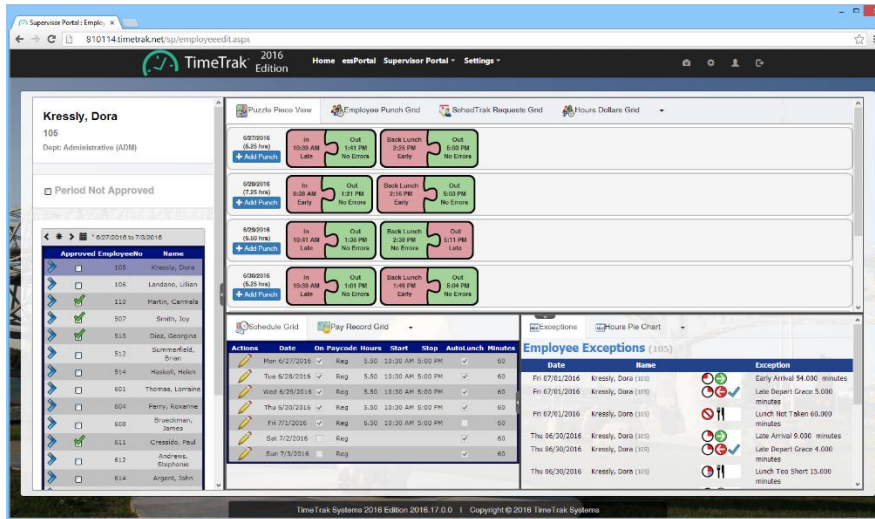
Supervisor Portal : Employ ×

810114.timetrak.net/sp/employeeedit.aspx

TimeTrak 2016 Edition

Home essPortal Supervisor Portal ▾ Settings ▾

Kressly, Dora
105
Dept: Administrative (ADM)

Period Not Approved

6/27/2016 to 7/3/2016

| Approved | EmployeeNo | Name |
|---|---|---|
| | 105 | Kressly, Dora |
| | 106 | Landano, Lillian |
| ✓ | 110 | Martin, Carmela |
| ✓ | 507 | Smith, Joy |
| ✓ | 515 | Diaz, Georgina |
| | 512 | Summerfield, Brian |
| | 514 | Haskell, Helen |
| | 601 | Thomas, Lorraine |
| | 604 | Perry, Roxanne |
| | 608 | Brueckman, James |
| ✓ | 611 | Cressido, Paul |
| | 612 | Andrews, Stephanie |
| | 614 | Argent, John |

Puzzle Piece View | Employee Punch Grid | SchedTrak Requests Grid | Hours Dollars Grid ▾

6/27/2016 (5.25 hrs) + Add Punch
In 10:39 AM Late | Out 1:41 PM No Errors | Back Lunch 2:25 PM Early | Out 5:00 PM No Errors

6/28/2016 (7.25 hrs) + Add Punch
In 8:38 AM Early | Out 1:31 PM No Errors | Back Lunch 2:16 PM Early | Out 5:03 PM No Errors

6/29/2016 (5.50 hrs) + Add Punch
In 10:41 AM Late | Out 1:30 PM No Errors | Back Lunch 2:30 PM No Errors | Out 5:11 PM Late

6/30/2016 (5.25 hrs) + Add Punch
In 10:39 AM Late | Out 1:01 PM No Errors | Back Lunch 1:46 PM Early | Out 5:04 PM No Errors

Schedule Grid | Pay Record Grid ▾

| Actions | Date | On | Paycode | Hours | Start | Stop | AutoLunch | Minutes |
|---|---|---|---|---|---|---|---|---|
| | Mon 6/27/2016 | ✓ | Reg | 5.50 | 10:30 AM | 5:00 PM | ✓ | 60 |
| | Tue 6/28/2016 | ✓ | Reg | 5.50 | 10:30 AM | 5:00 PM | ✓ | 60 |
| | Wed 6/29/2016 | ✓ | Reg | 5.50 | 10:30 AM | 5:00 PM | ✓ | 60 |
| | Thu 6/30/2016 | ✓ | Reg | 5.50 | 10:30 AM | 5:00 PM | ✓ | 60 |
| | Fri 7/1/2016 | ✓ | Reg | 5.50 | 10:30 AM | 5:00 PM | | 60 |
| | Sat 7/2/2016 | | Reg | | | | ✓ | 60 |
| | Sun 7/3/2016 | | Reg | | | | ✓ | 60 |

Exceptions | Hours Pie Chart ▾

Employee Exceptions (105)

| Date | Name | | Exception |
|---|---|---|---|
| Fri 07/01/2016 | Kressly, Dora (105) | | Early Arrival 54.000 minutes |
| Fri 07/01/2016 | Kressly, Dora (105) | | Late Depart Grace 5.000 minutes |
| Fri 07/01/2016 | Kressly, Dora (105) | | Lunch Not Taken 60.000 minutes |
| Thu 06/30/2016 | Kressly, Dora (105) | | Late Arrival 9.000 minutes |
| Thu 06/30/2016 | Kressly, Dora (105) | | Late Depart Grace 4.000 minutes |
| Thu 06/30/2016 | Kressly, Dora (105) | | Lunch Too Short 15.000 minutes |

TimeTrak Systems 2016 Edition 2016.17.0.0 | Copyright © 2016 TimeTrak Systems